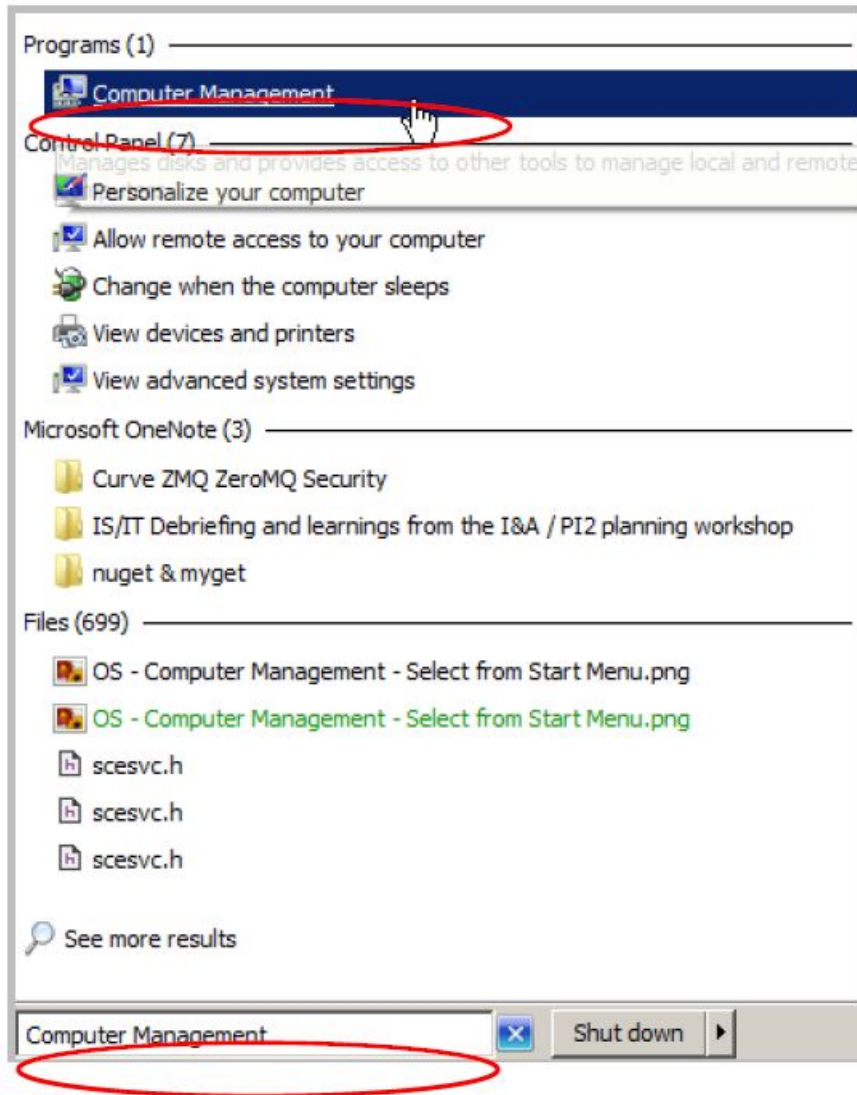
Programs (1)

Computer Management

Control Panel (7)

Manages disks and provides access to other tools to manage local and remote

Personalize your computer

Allow remote access to your computer

Change when the computer sleeps

View devices and printers

View advanced system settings

Microsoft OneNote (3)

Curve ZMQ ZeroMQ Security

IS/IT Debriefing and learnings from the I&A / PI2 planning workshop

nuget & myget

Files (699)

OS - Computer Management - Select from Start Menu.png

OS - Computer Management - Select from Start Menu.png

scesvc.h

scesvc.h

scesvc.h

See more results

Computer Management

Shut down